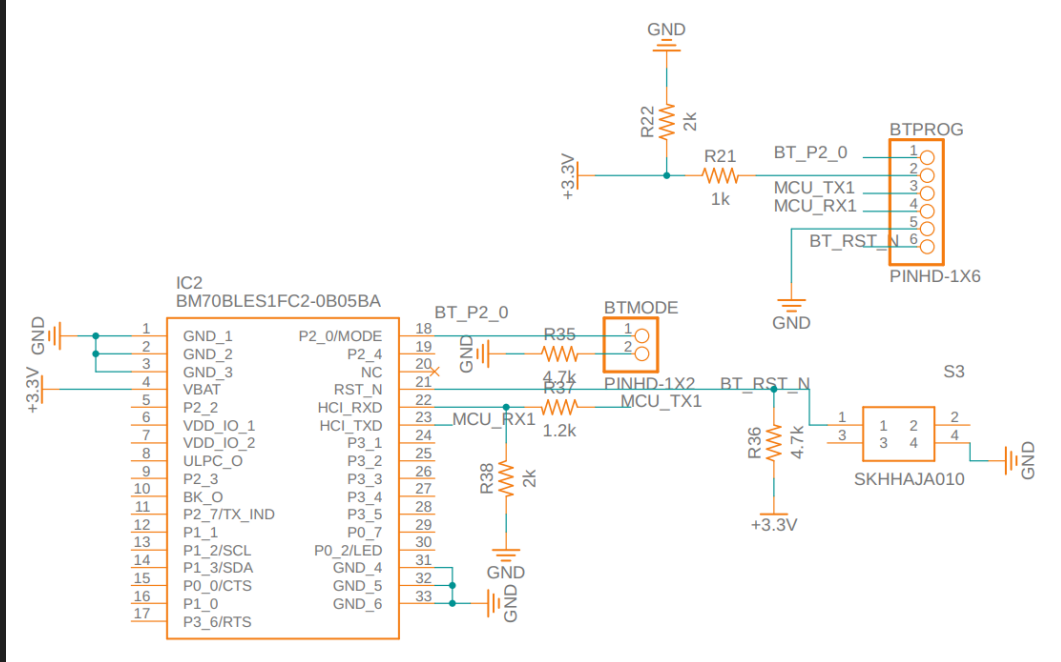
GND
R22
2k
+3.3V
R21
1k
BT_P2_0
MCU_TX1
MCU_RX1
BT_RST_N
BTPROG
1
2
3
4
5
6
PINHD-1X6
GND

IC2
BM70BLES1FC2-0B05BA
GND
+3.3V
1 GND_1
2 GND_2
3 GND_3
4 VBAT
5 P2_2
6 VDD_IO_1
7 VDD_IO_2
8 ULPC_O
9 P2_3
10 BK_O
11 P2_7/TX_IND
12 P1_1
13 P1_2/SCL
14 P1_3/SDA
15 P0_0/CTS
16 P1_0
17 P3_6/RTS
P2_0/MODE 18
P2_4 19
NC 20
RST_N 21
HCI_RXD 22
HCI_TXD 23
P3_1 24
P3_2 25
P3_3 26
P3_4 27
P3_5 28
P0_7 29
P0_2/LED 30
GND_4 31
GND_5 32
GND_6 33
GND

BT_P2_0
BTMODE
1
2
GND
R35
4.7k
PINHD-1X2
R37
1.2k
MCU_RX1
MCU_TX1
BT_RST_N
R38
2k
GND
R36
4.7k
+3.3V
S3
1 2
3 4
1
3
2
4
SKHHAJA010
GND